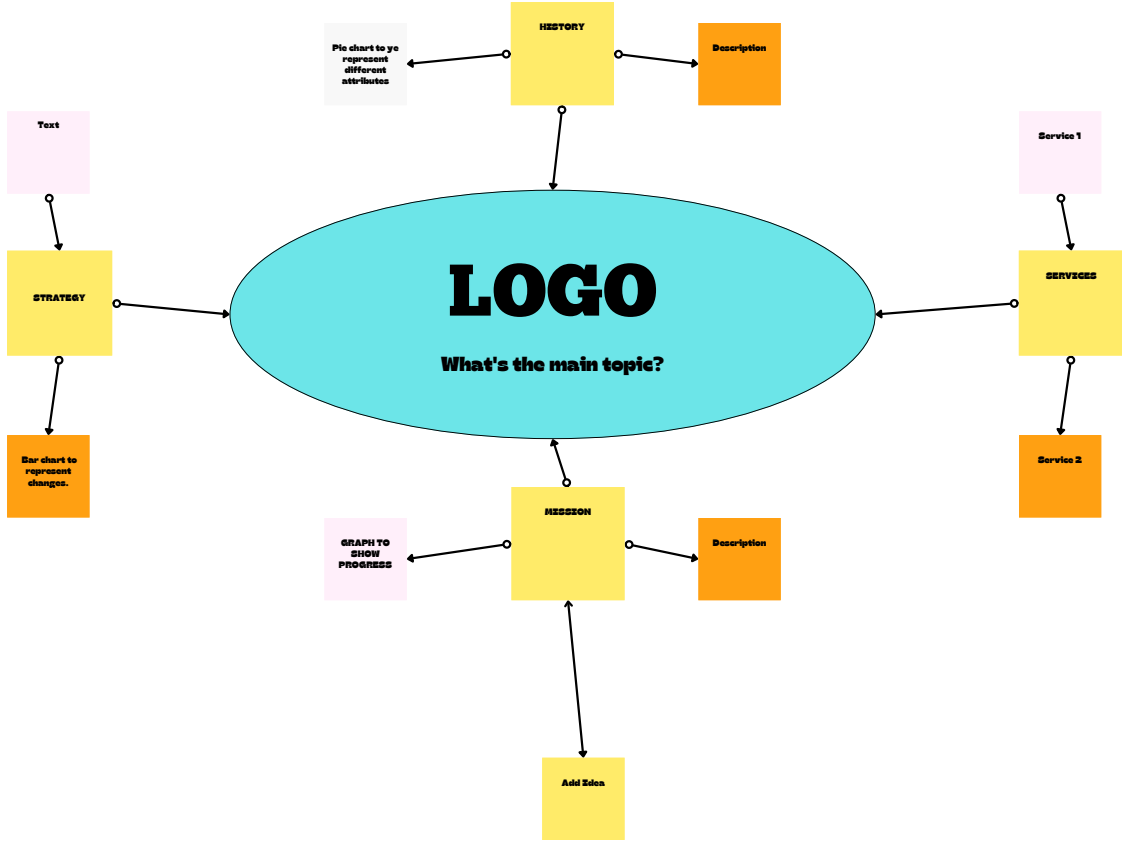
Pie chart to ye represent different attributes

HISTORY

Description

Text

Service 1

STRATEGY

LOGO

What's the main topic?

SERVICES

Bar chart to represent changes.

Service 2

MISSION

GRAPH TO SHOW PROGRESS

Description

Add Idea